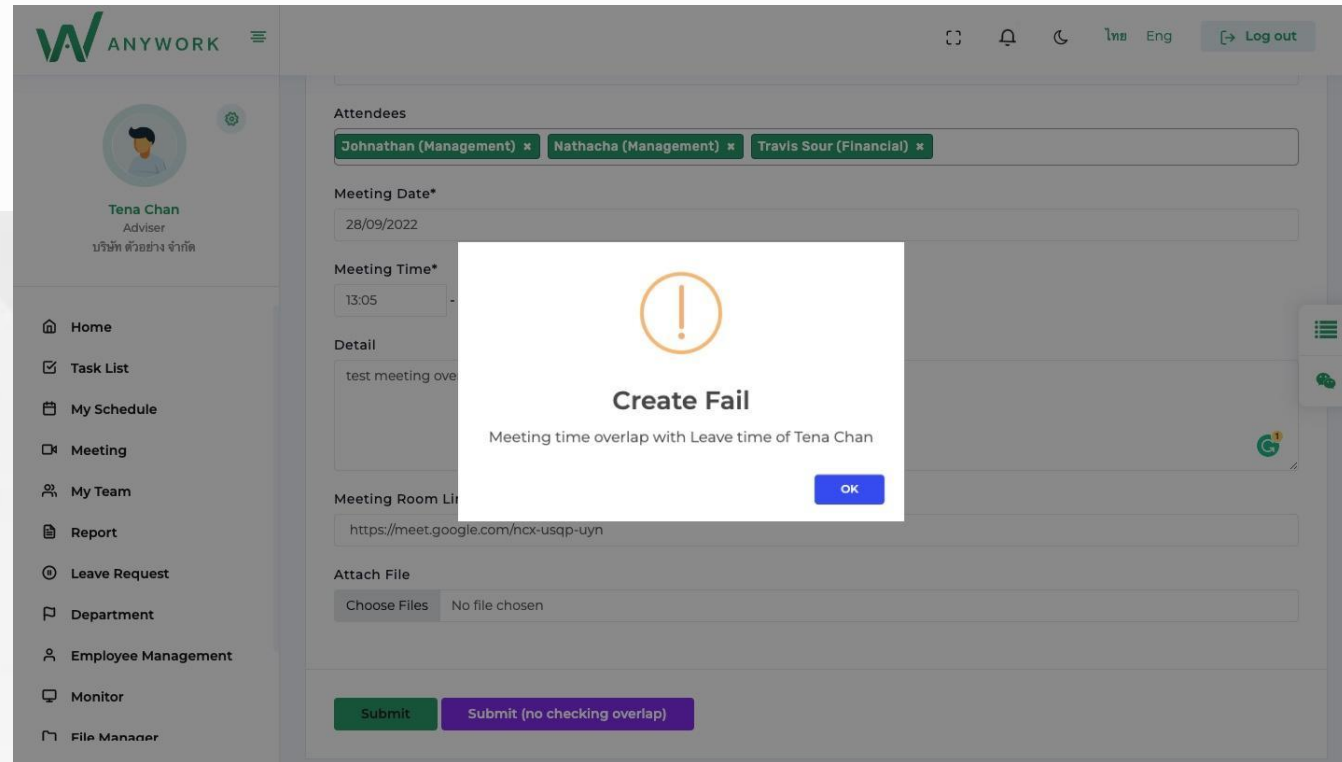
ANYWORK

ไทย Eng Log out

Tena Chan
Adviser
บริษัท ตัวอย่าง จำกัด

Home
Task List
My Schedule
Meeting
My Team
Report
Leave Request
Department
Employee Management
Monitor
File Manager

Attendees
Johnathan (Management) × Nathacha (Management) × Travis Sour (Financial) ×

Meeting Date*
28/09/2022

Meeting Time*
13:05 -

Detail
test meeting ove

Meeting Room Li
https://meet.google.com/ncx-usqp-uyn

Attach File
Choose Files No file chosen

Submit Submit (no checking overlap)

Create Fail
Meeting time overlap with Leave time of Tena Chan
OK